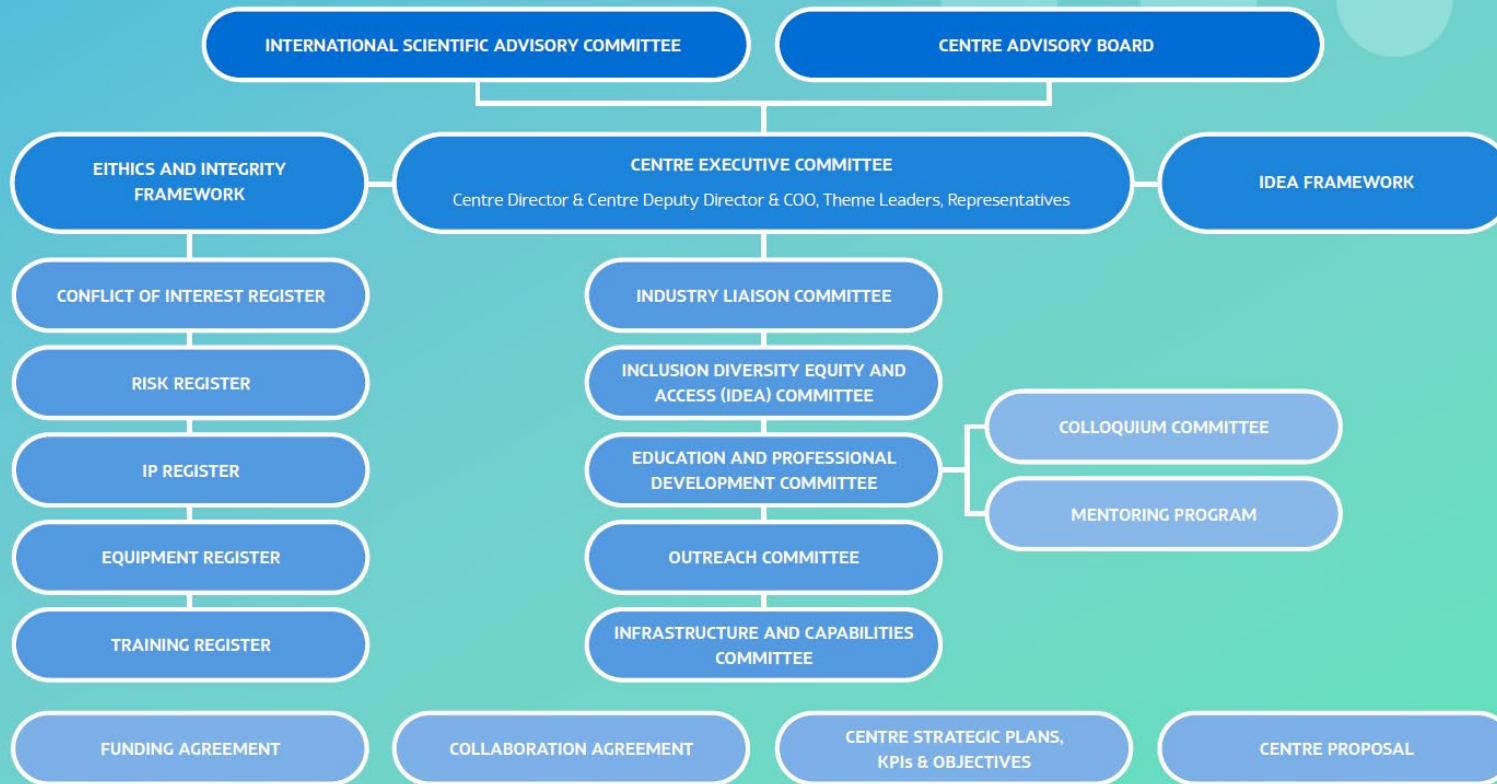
INTERNATIONAL SCIENTIFIC ADVISORY COMMITTEE

CENTRE ADVISORY BOARD

EITHICS AND INTEGRITY FRAMEWORK

CENTRE EXECUTIVE COMMITTEE
Centre Director & Centre Deputy Director & COO, Theme Leaders, Representatives

IDEA FRAMEWORK

CONFLICT OF INTEREST REGISTER

RISK REGISTER

IP REGISTER

EQUIPMENT REGISTER

TRAINING REGISTER

INDUSTRY LIAISON COMMITTEE

INCLUSION DIVERSITY EQUITY AND ACCESS (IDEA) COMMITTEE

EDUCATION AND PROFESSIONAL DEVELOPMENT COMMITTEE

COLLOQUIUM COMMITTEE

MENTORING PROGRAM

OUTREACH COMMITTEE

INFRASTRUCTURE AND CAPABILITIES COMMITTEE

FUNDING AGREEMENT

COLLABORATION AGREEMENT

CENTRE STRATEGIC PLANS, KPIs & OBJECTIVES

CENTRE PROPOSAL